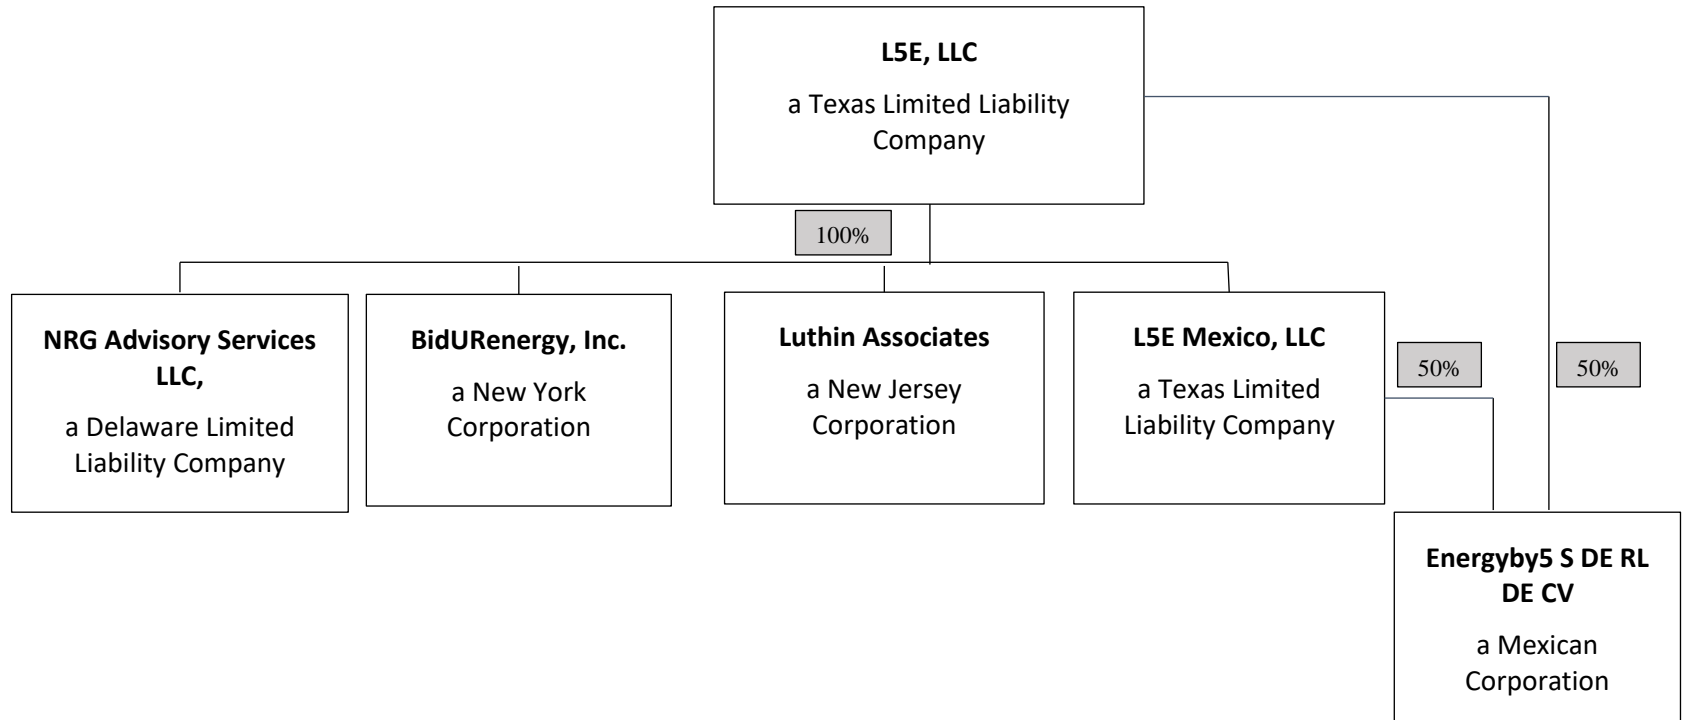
L5E, LLC

a Texas Limited Liability Company

100%

NRG Advisory Services LLC,

a Delaware Limited Liability Company

BidURenergy, Inc.

a New York Corporation

Luthin Associates

a New Jersey Corporation

L5E Mexico, LLC

a Texas Limited Liability Company

50%

50%

Energyby5 S DE RL DE CV

a Mexican Corporation